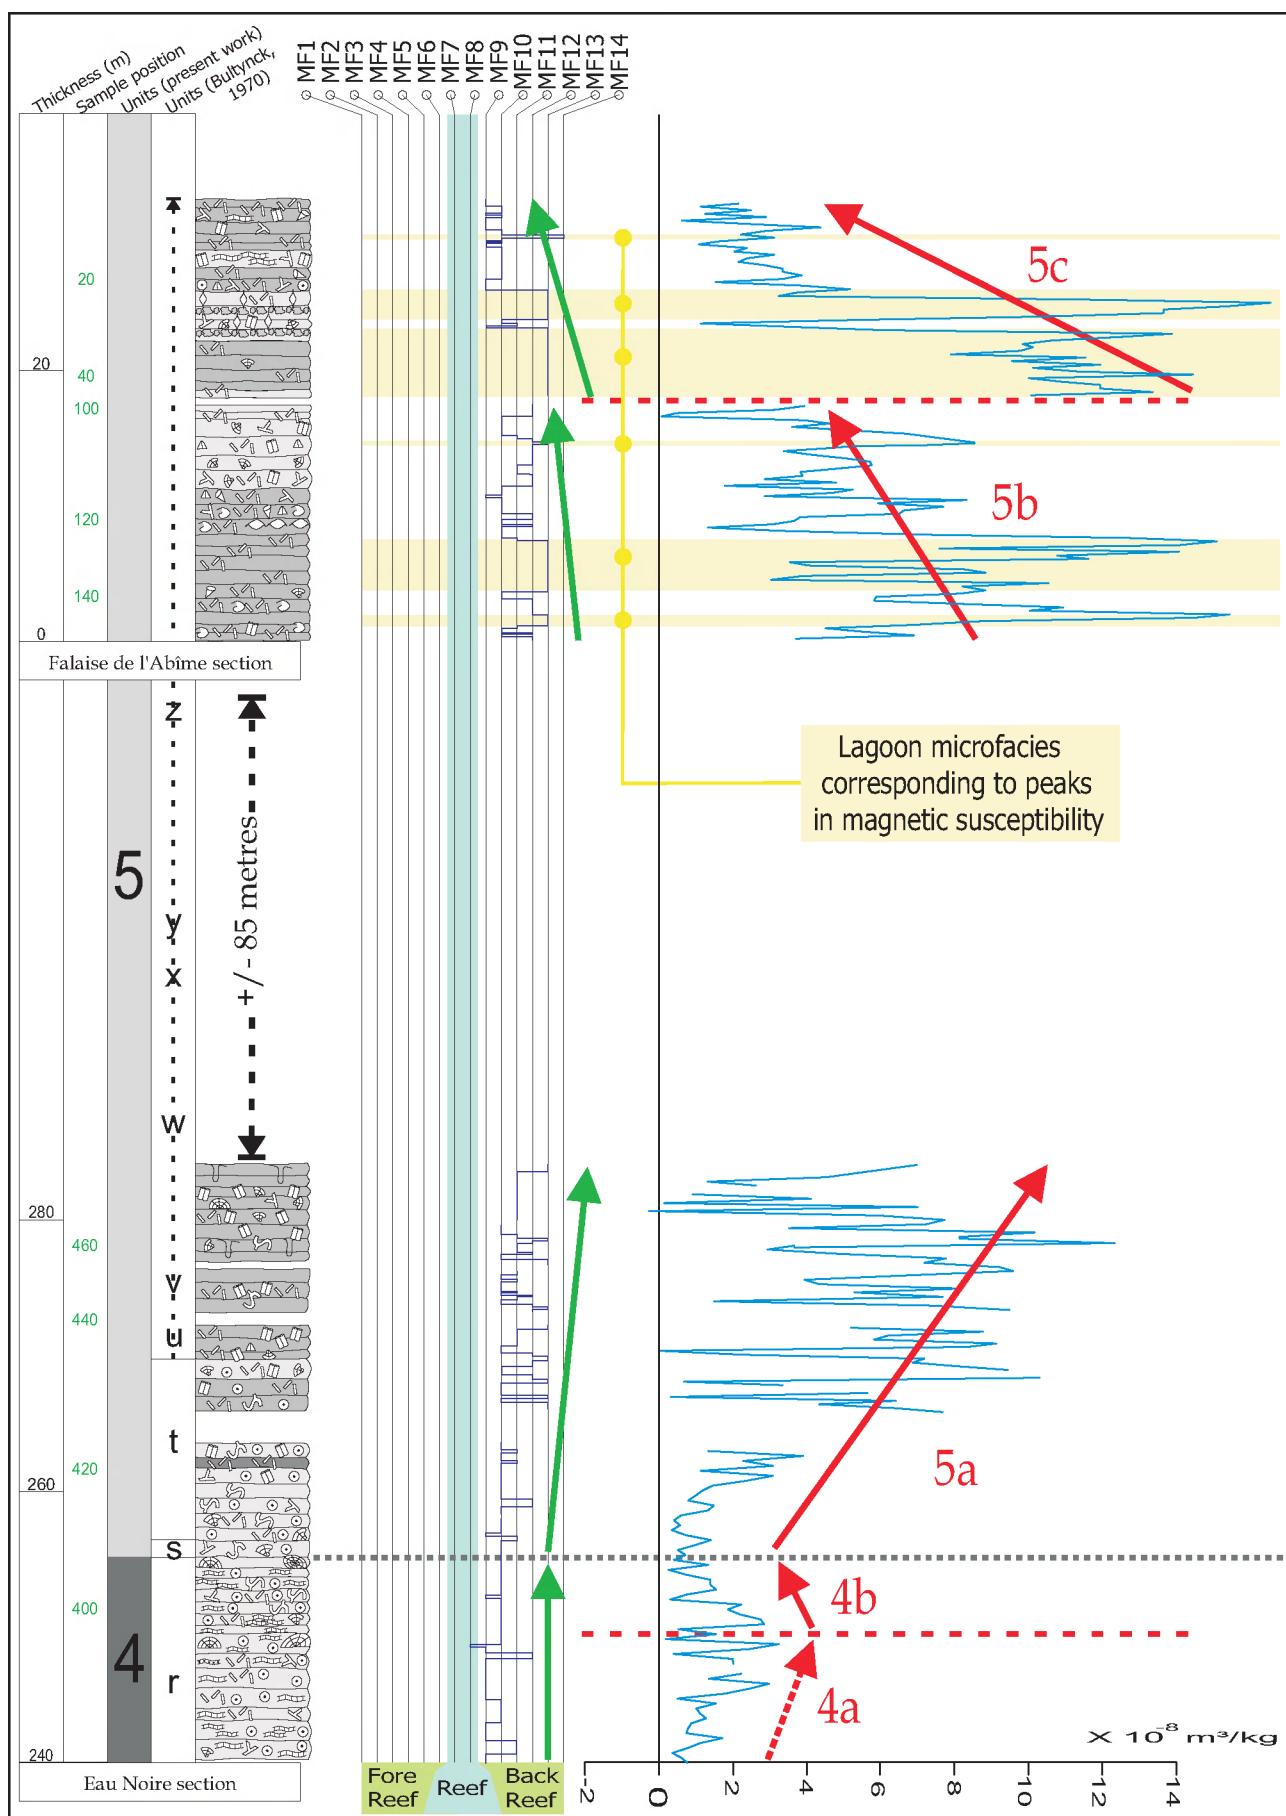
Thickness (m)
Sample position
Units (present work)
Units (Bultynck, 1970)

MF1 MF2 MF3 MF4 MF5 MF6 MF7 MF8 MF9 MF10 MF11 MF12 MF13 MF14

20
20
40
100
120
140
0
Falaise de l'Abîme section

z
5
y
x
w
+/- 85 metres
v
u
t
s
4
r

280
460
440
260
420
400
240
Eau Noire section

5c
5b
Lagoon microfacies corresponding to peaks in magnetic susceptibility
5a
4b
4a

Fore Reef
Reef
Back Reef

-2 0 2 4 6 8 10 12 14
X $10^{-8}$ m³/kg